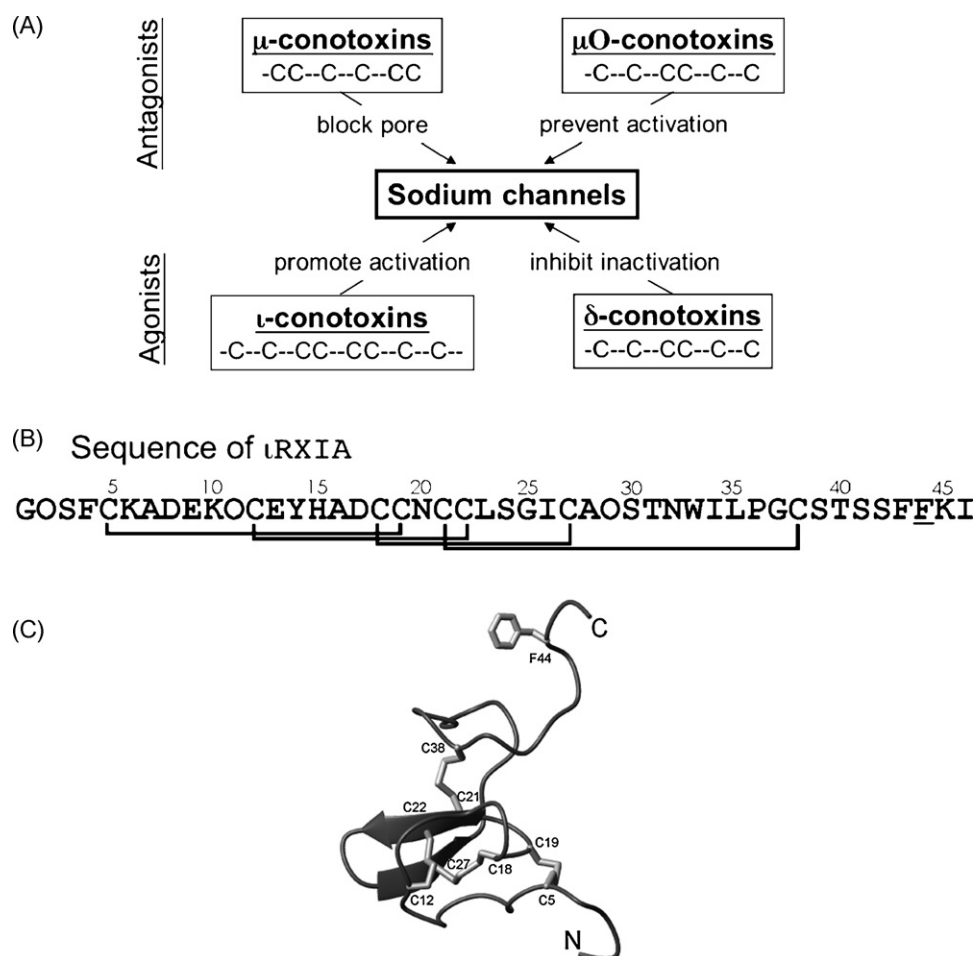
(A)

Antagonists

μ-conotoxins
-CC--C--C--CC

μO-conotoxins
-C--C--CC--C--C

block pore

prevent activation

Sodium channels

promote activation

inhibit inactivation

Agonists

ι-conotoxins
-C--C--CC--CC--C--C--

δ-conotoxins
-C--C--CC--C--C

(B) Sequence of ιRXIA

5 10 15 20 25 30 35 40 45

GOSFCKADEKOCEYHADCCNCCLSGICAOSTNWILPGCSTSSFFKI

(C)

C

F44

C38

C21

C22

C19

C27

C18

C12

C5

N